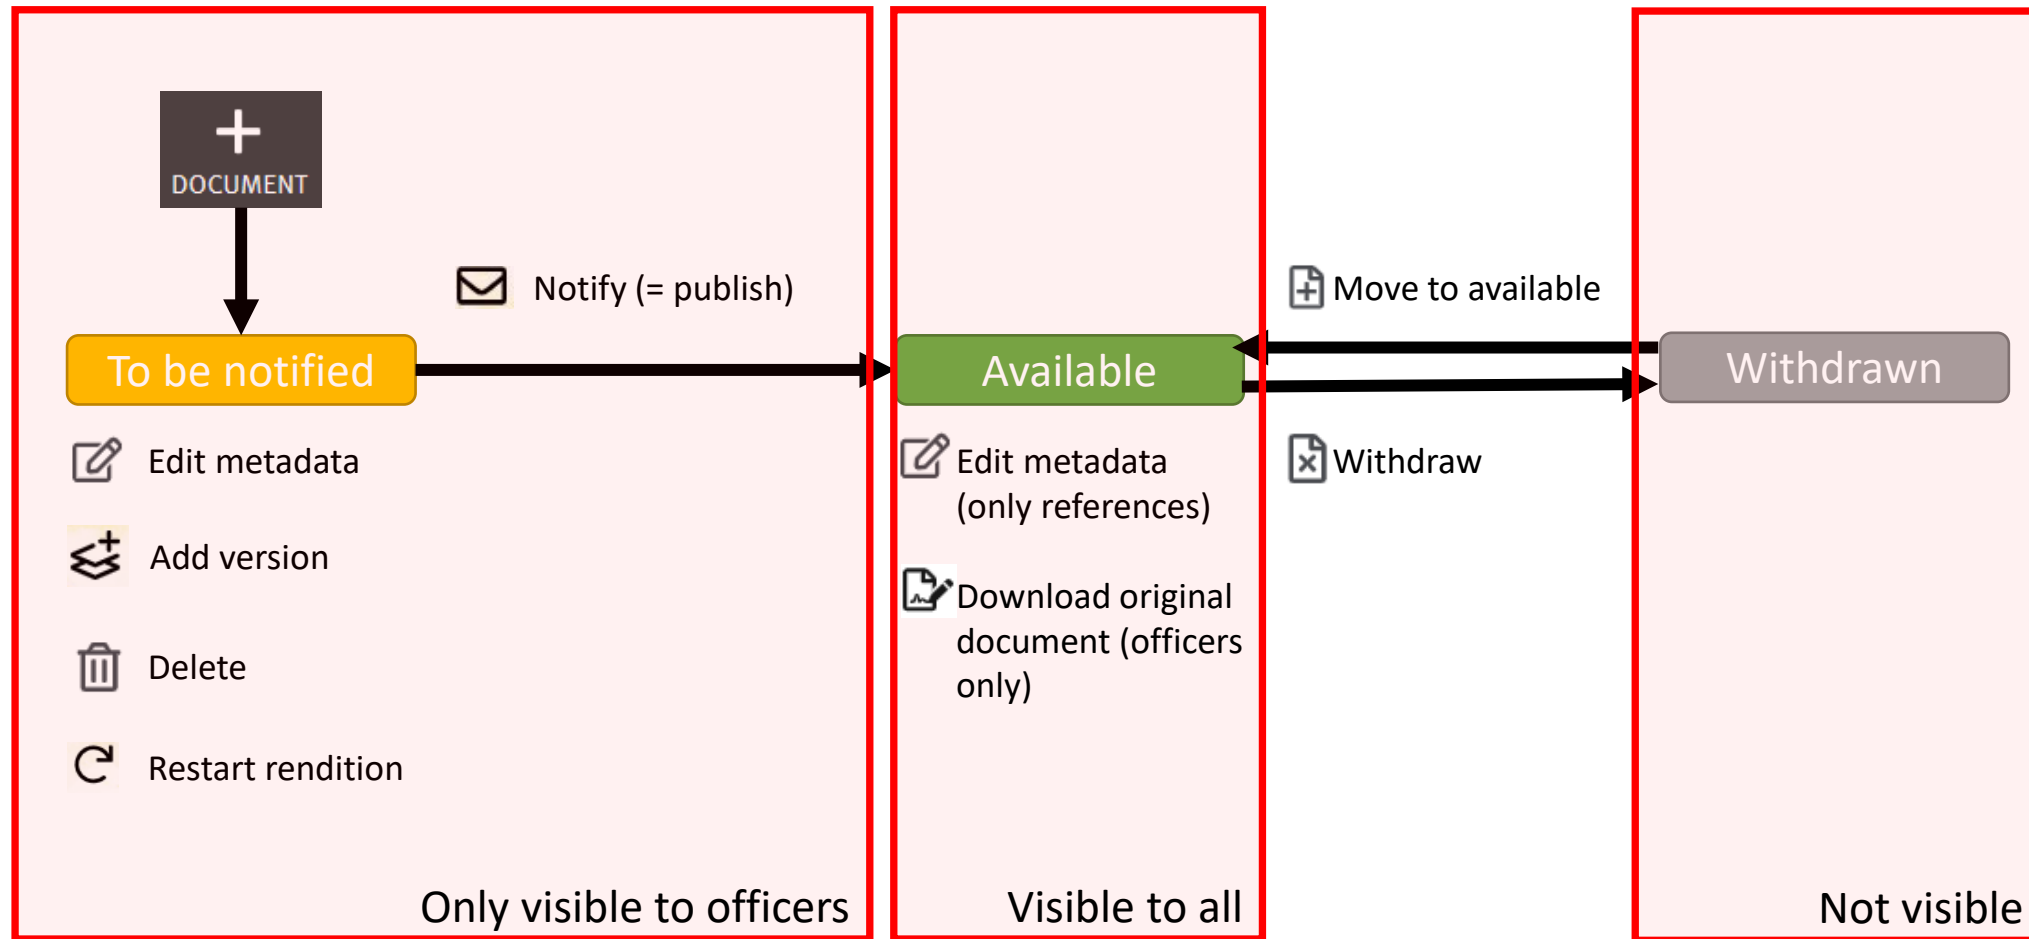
+ DOCUMENT

Notify (= publish)

To be notified

Edit metadata

Add version

Delete

Restart rendition

Only visible to officers

Available

Edit metadata (only references)

Download original document (officers only)

Visible to all

Move to available

Withdraw

Withdrawn

Not visible